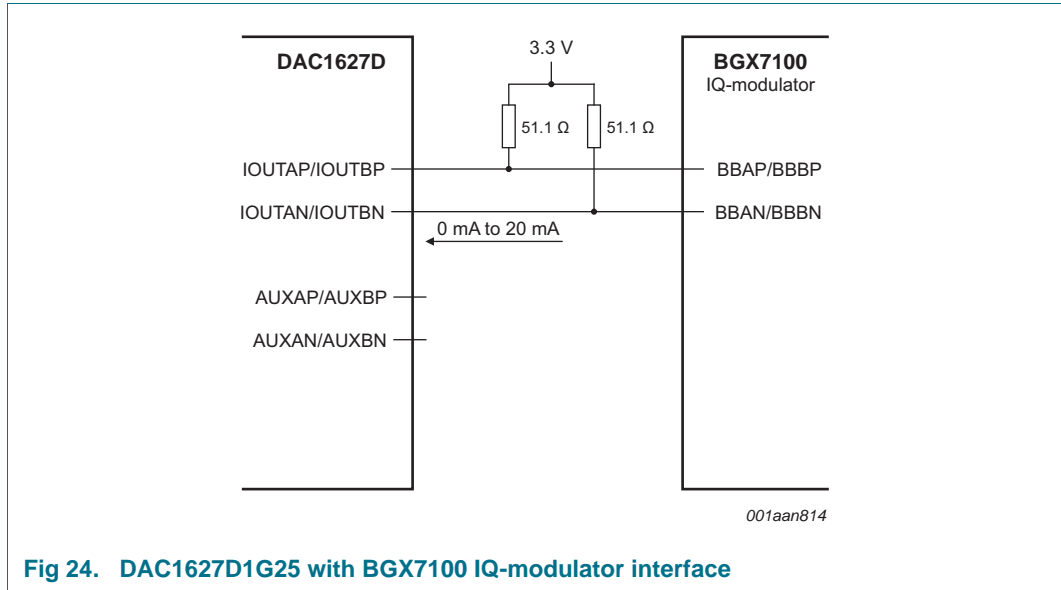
DAC1627D

3.3 V

BGX7100
IQ-modulator

51.1 Ω

51.1 Ω

IOUTAP/IOUTBP

BBAP/BBBP

IOUTAN/IOUTBN

BBAN/BBBN

0 mA to 20 mA

AUXAP/AUXBP

AUXAN/AUXBN

001aan814

Fig 24. DAC1627D1G25 with BGX7100 IQ-modulator interface